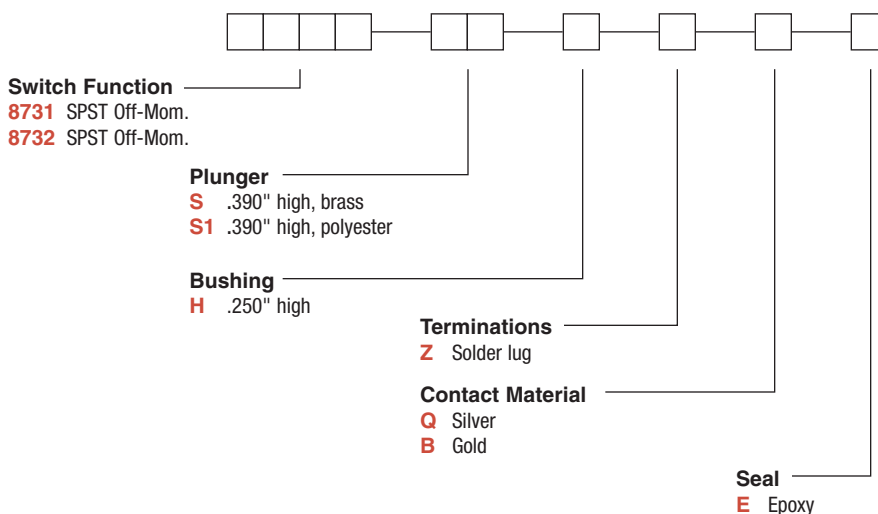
Switch Function
8731 SPST Off-Mom.
8732 SPST Off-Mom.

Plunger
S .390" high, brass
S1 .390" high, polyester

Bushing
H .250" high

Terminations
Z Solder lug

Contact Material
Q Silver
B Gold

Seal
E Epoxy